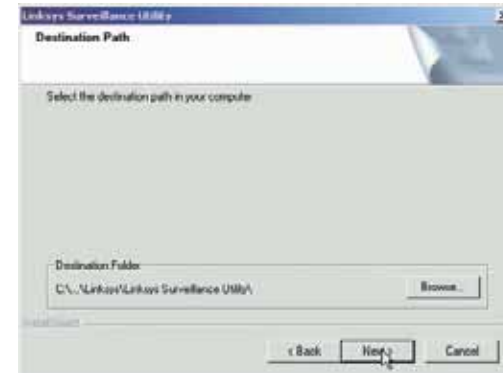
Linksys Surveillance Utility

Destination Path

Select the destination path in your computer

Destination Folder

C:\...\Linksys\Linksys Surveillance Utility\

Browse...

InstallShield

< Back

Next >

Cancel